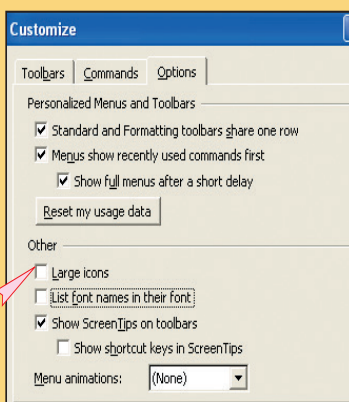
Customize

Toolbars | Commands | Options

Personalized Menus and Toolbars

Standard and Formatting toolbars share one row

Menus show recently used commands first

Show full menus after a short delay

Reset my usage data

Other

Large icons

List font names in their font

Show ScreenTips on toolbars

Show shortcut keys in ScreenTips

Menu animations: (None)